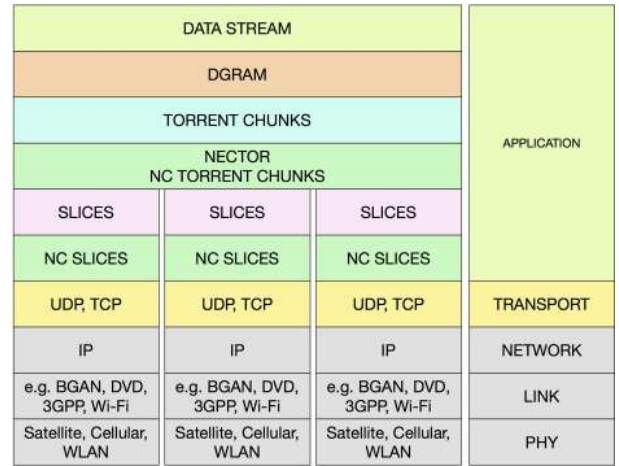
DATA STREAM

DGRAM

TORRENT CHUNKS

NECTOR
NC TORRENT CHUNKS

APPLICATION

SLICES

SLICES

SLICES

NC SLICES

NC SLICES

NC SLICES

UDP, TCP

UDP, TCP

UDP, TCP

TRANSPORT

IP

IP

IP

NETWORK

e.g. BGAN, DVD, 3GPP, Wi-Fi

e.g. BGAN, DVD, 3GPP, Wi-Fi

e.g. BGAN, DVD, 3GPP, Wi-Fi

LINK

Satellite, Cellular, WLAN

Satellite, Cellular, WLAN

Satellite, Cellular, WLAN

PHY